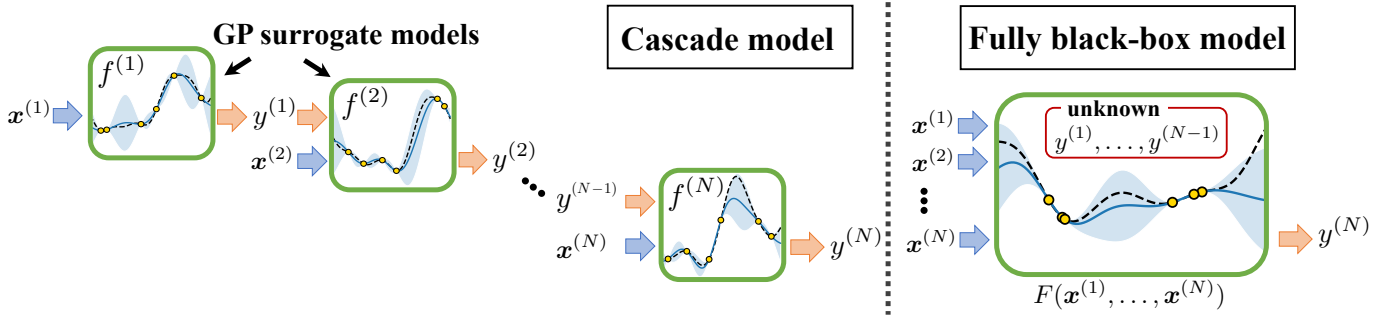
GP surrogate models

Cascade model

Fully black-box model

$f^{(1)}$

$\boldsymbol{x}^{(1)}$

$y^{(1)}$

$f^{(2)}$

$\boldsymbol{x}^{(2)}$

$y^{(2)}$

$y^{(N-1)}$

$f^{(N)}$

$\boldsymbol{x}^{(N)}$

$y^{(N)}$

unknown

$y^{(1)}, \ldots, y^{(N-1)}$

$\boldsymbol{x}^{(1)}$

$\boldsymbol{x}^{(2)}$

$\boldsymbol{x}^{(N)}$

$y^{(N)}$

$F(\boldsymbol{x}^{(1)}, \ldots, \boldsymbol{x}^{(N)})$